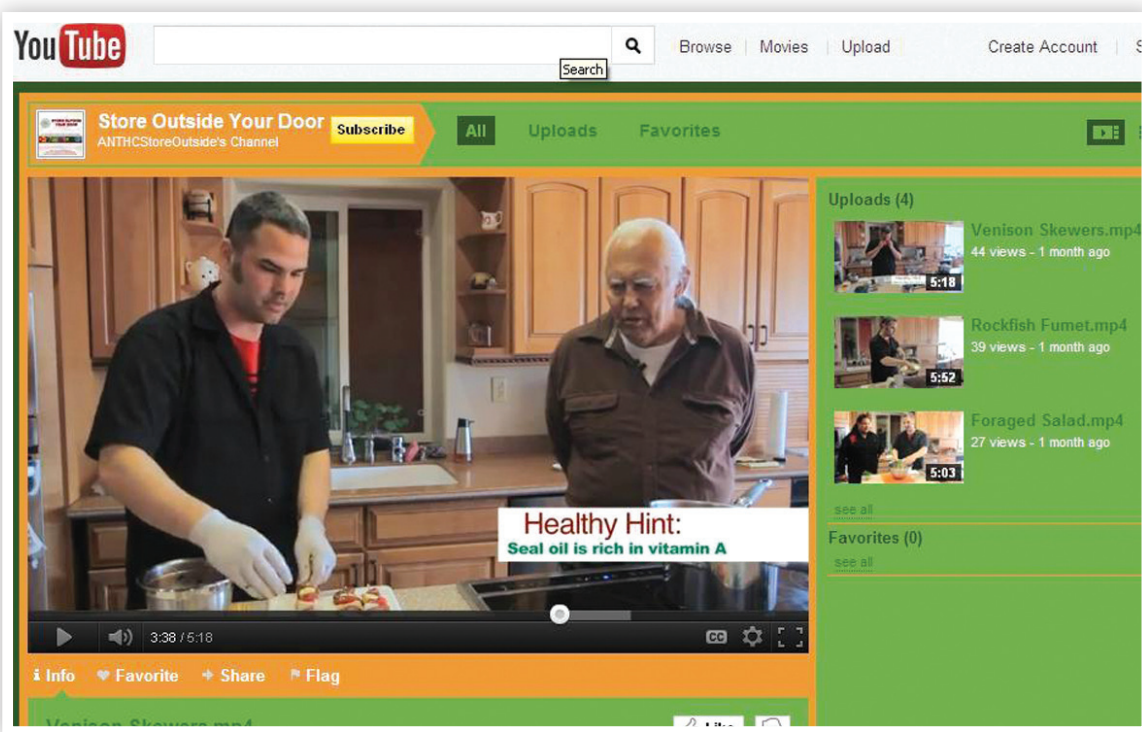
YouTube

Search

Browse | Movies | Upload

Create Account

Store Outside Your Door
ANTHCStoreOutside's Channel

Subscribe

All Uploads Favorites

Healthy Hint:
Seal oil is rich in vitamin A

3:38 / 5:18

Info Favorite Share Flag

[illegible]

Uploads (4)

Venison Skewers.mp4
44 views - 1 month ago
5:18

Rockfish Fumet.mp4
39 views - 1 month ago
5:52

Foraged Salad.mp4
27 views - 1 month ago
5:03

see all

Favorites (0)

see all